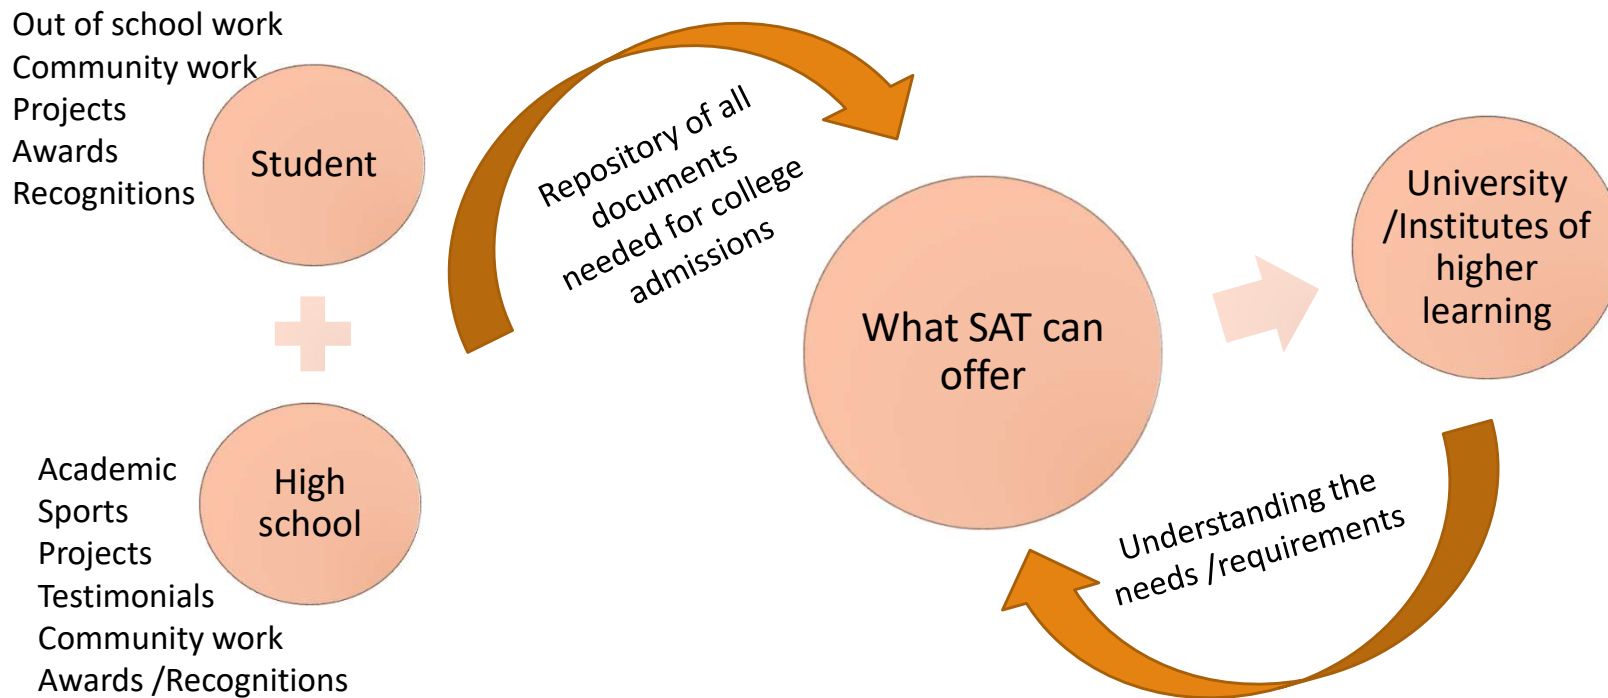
Out of school work
Community work
Projects
Awards
Recognitions

Student

High school

Academic
Sports
Projects
Testimonials
Community work
Awards /Recognitions

Repository of all documents needed for college admissions

What SAT can offer

University /Institutes of higher learning

Understanding the needs /requirements